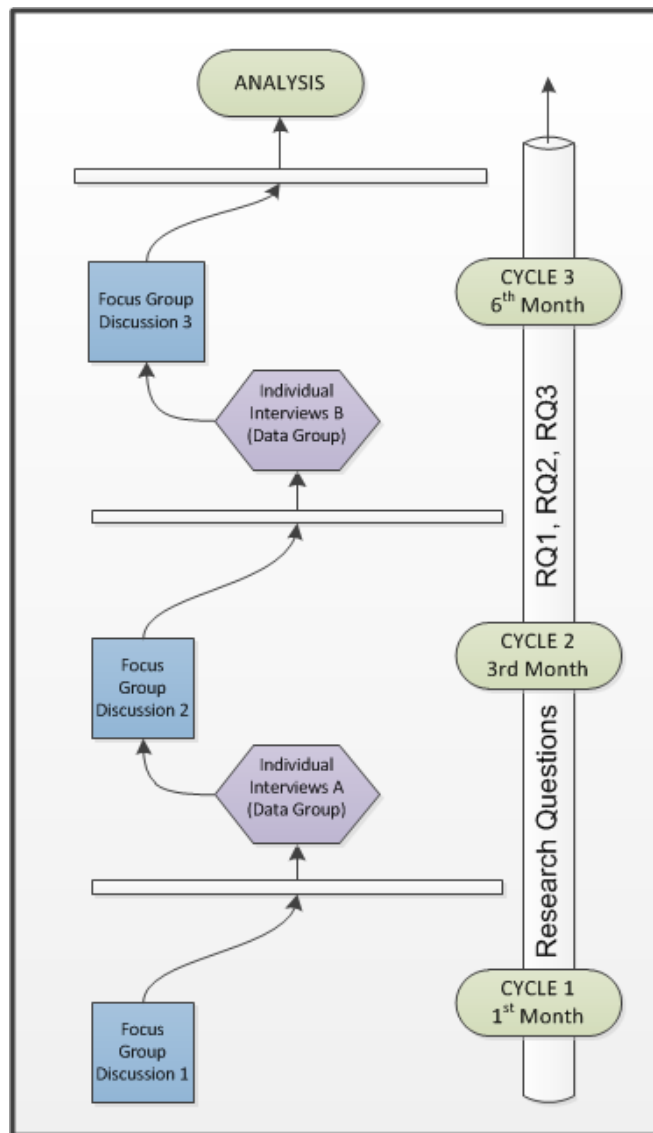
ANALYSIS

Focus Group Discussion 3

CYCLE 3
6$^{th}$ Month

Individual Interviews B (Data Group)

Research Questions RQ1, RQ2, RQ3

Focus Group Discussion 2

CYCLE 2
3rd Month

Individual Interviews A (Data Group)

CYCLE 1
1$^{st}$ Month

Focus Group Discussion 1